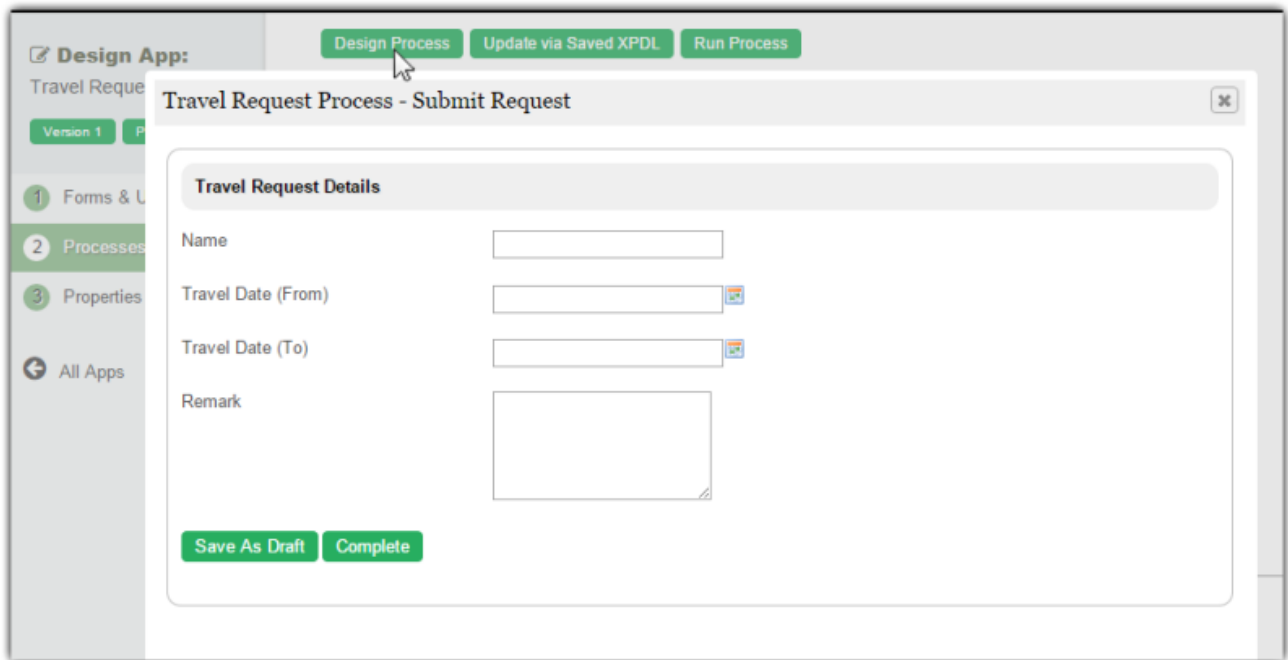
Design App:
Travel Reque
Version 1 P

1 Forms & U
2 Processes
3 Properties

All Apps

Design Process Update via Saved XPDL Run Process

Travel Request Process - Submit Request

Travel Request Details

Name

Travel Date (From)

Travel Date (To)

Remark

Save As Draft Complete